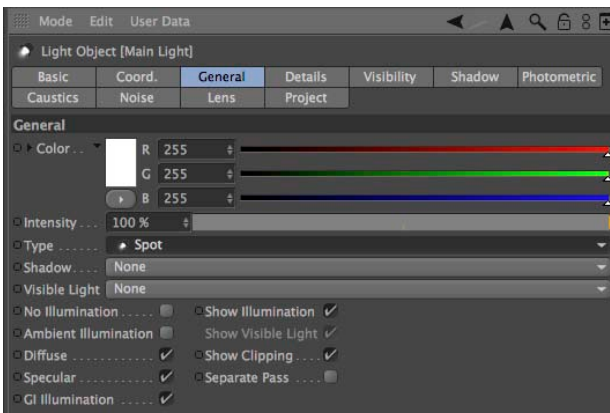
Mode Edit User Data

Light Object [Main Light]

| Basic | Coord. | General | Details | Visibility | Shadow | Photometric |
|---|---|---|---|---|---|---|
| Caustics | Noise | Lens | Project | | | |

General

Color . . . R 255
G 255
B 255

Intensity . . . 100 %

Type . . . . . . Spot

Shadow . . . . None

Visible Light None

No Illumination . . . . . Show Illumination ✓

Ambient Illumination Show Visible Light ✓

Diffuse . . . . . . . . . . . ✓ Show Clipping . . . . ✓

Specular . . . . . . . . . ✓ Separate Pass . . . .

GI Illumination . . . . ✓